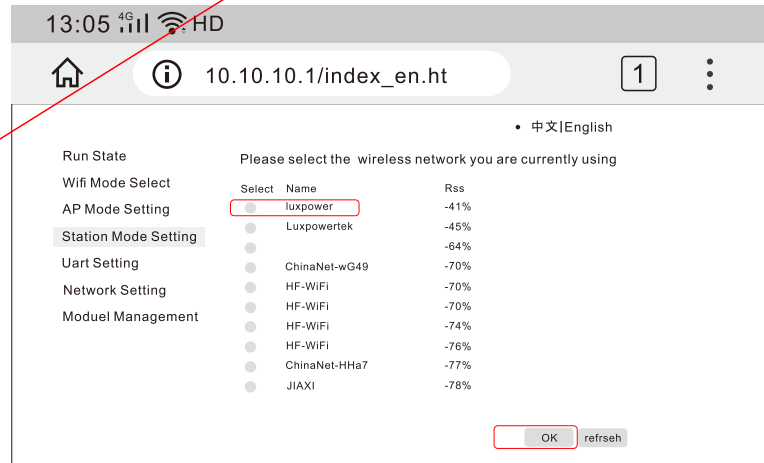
13:05 4G HD

10.10.10.1/index_en.ht

1

• 中文|English

Run State
Wifi Mode Select
AP Mode Setting
Station Mode Setting
Uart Setting
Network Setting
Moduel Management

Please select the wireless network you are currently using

| Select | Name | Rss |
|---|---|---|
| | luxpower | -41% |
| | Luxpowertek | -45% |
| | | -64% |
| | ChinaNet-wG49 | -70% |
| | HF-WiFi | -70% |
| | HF-WiFi | -70% |
| | HF-WiFi | -74% |
| | HF-WiFi | -76% |
| | ChinaNet-HHa7 | -77% |
| | JIAXI | -78% |

OK refrseh